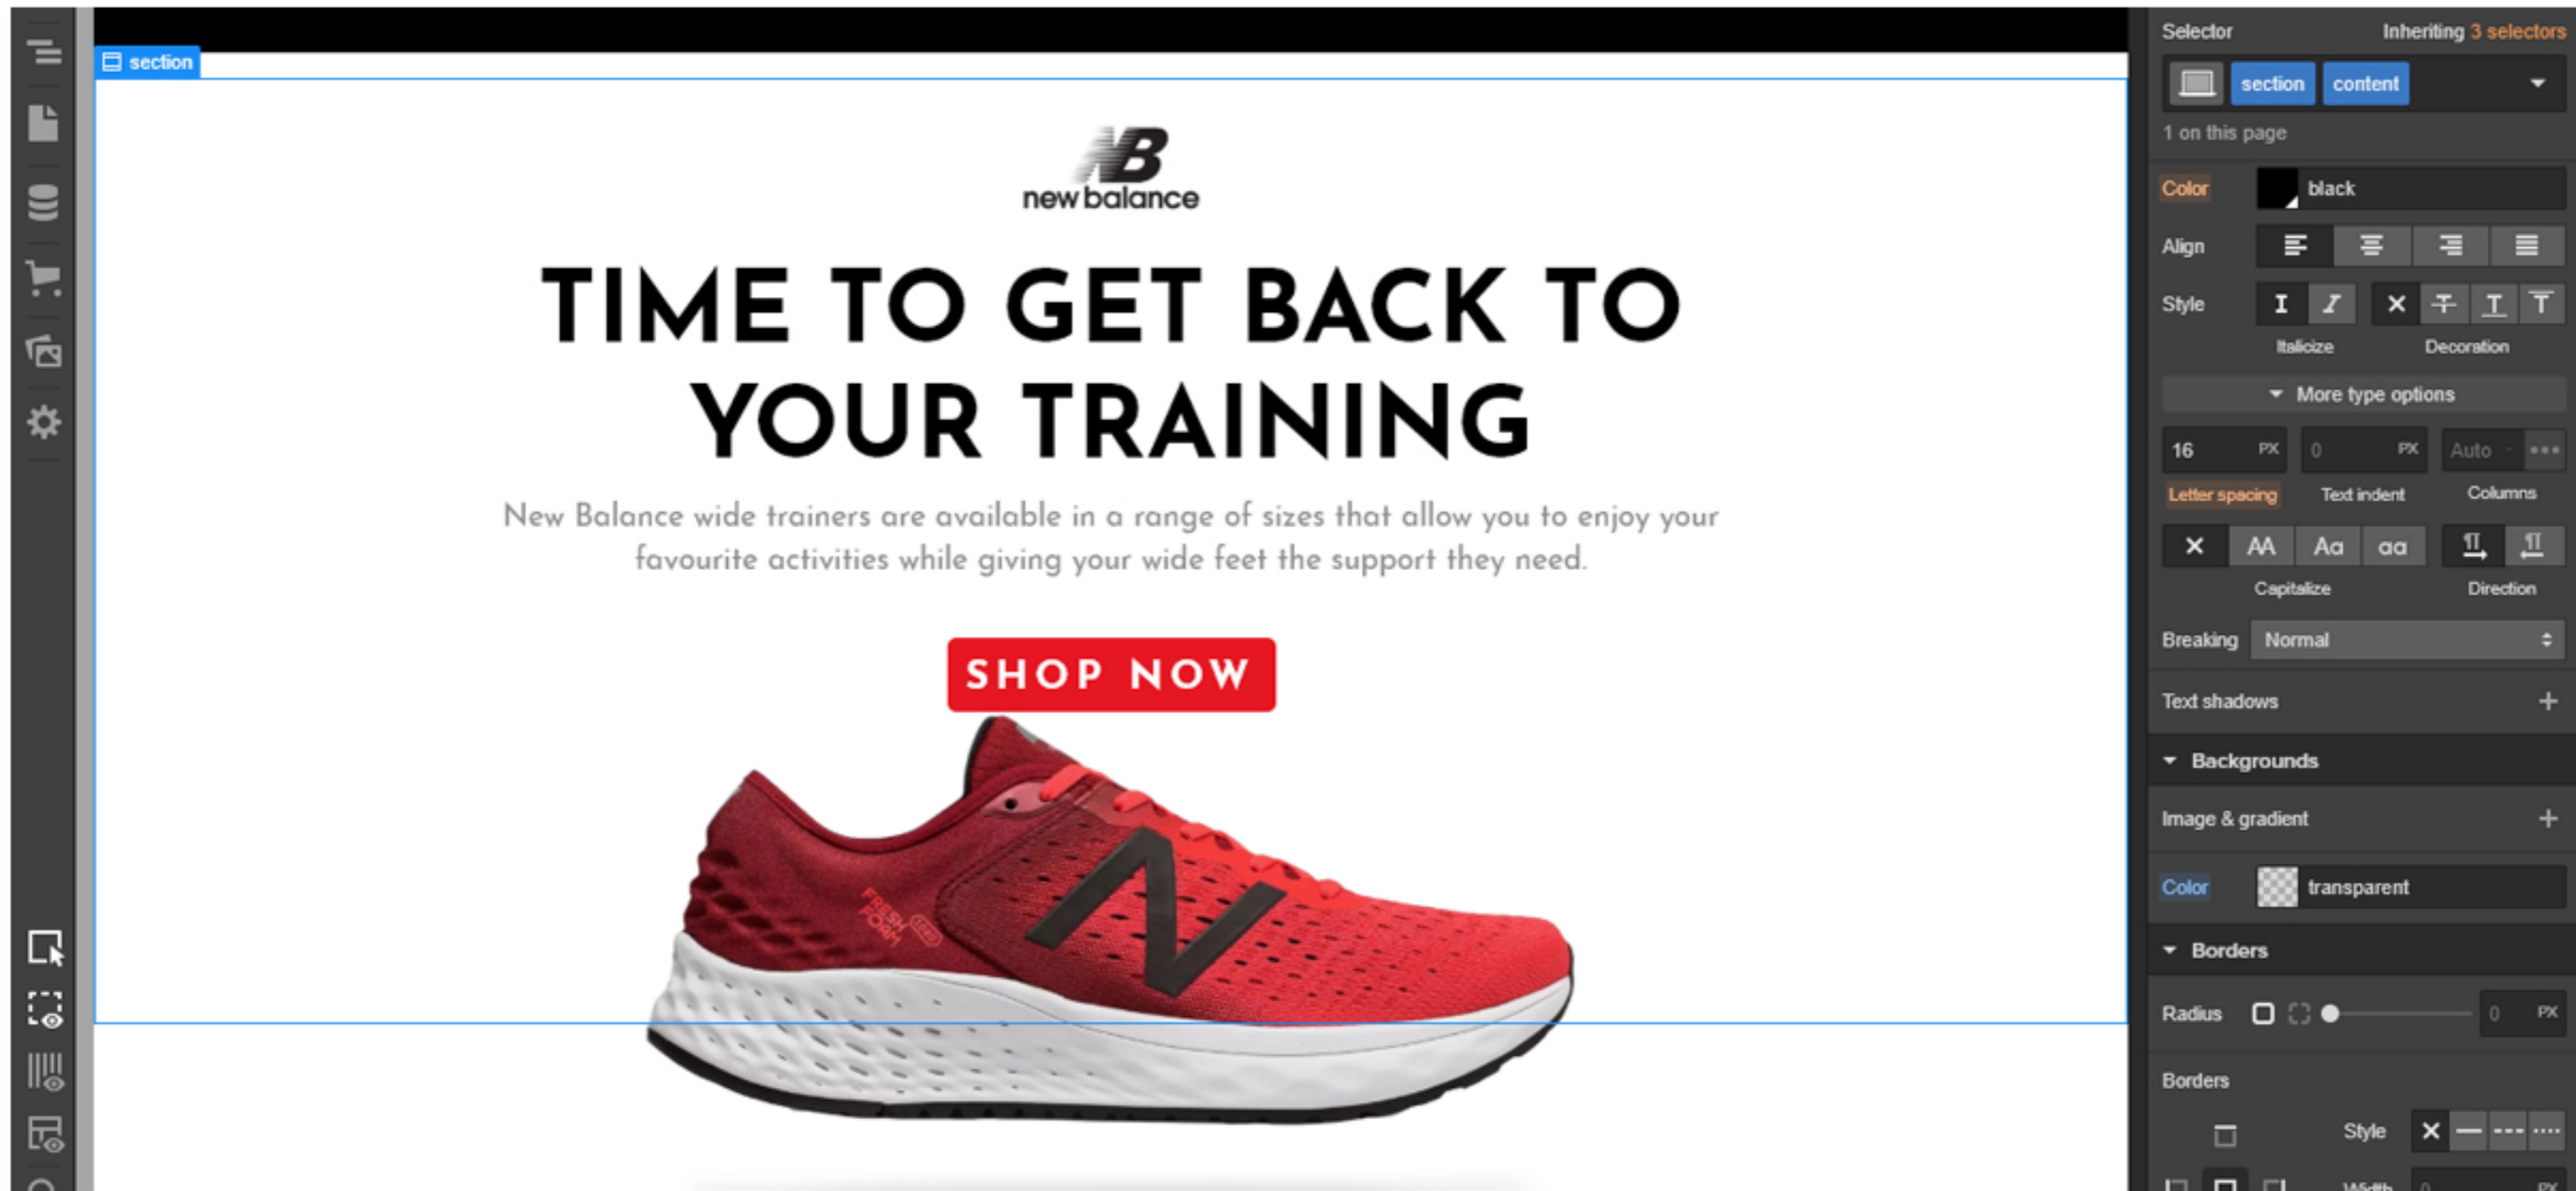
section

new balance

TIME TO GET BACK TO YOUR TRAINING

New Balance wide trainers are available in a range of sizes that allow you to enjoy your favourite activities while giving your wide feet the support they need.

SHOP NOW

FRESH FOAM

Selector
Inheriting 3 selectors
section content
1 on this page
Color black
Align
Style
Italicize
Decoration
More type options
16 PX
0 PX
Auto
Letter spacing
Text indent
Columns
AA Aa aa
Capitalize
Direction
Breaking Normal
Text shadows
Backgrounds
Image & gradient
Color transparent
Borders
Radius 0 PX
Borders
Style
Width 0 PX